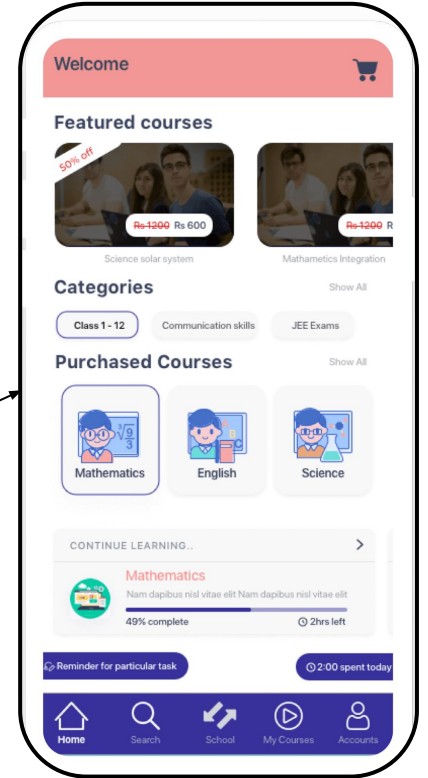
Welcome

Featured courses

50% off

~~Rs 1200~~ Rs 600

Science solar system

~~Rs 1200~~ R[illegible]

Mathametics Integration

Categories

Show All

Class 1 - 12

Communication skills

JEE Exams

Purchased Courses

Show All

$\sqrt[3]{9}$
$\sqrt{3}$

Mathematics

English

Science

CONTINUE LEARNING..

>

Mathematics

Nam dapibus nisl vitae elit Nam dapibus nisl vitae elit

49% complete

2hrs left

Reminder for particular task

2:00 spent today

Home

Search

School

My Courses

Accounts